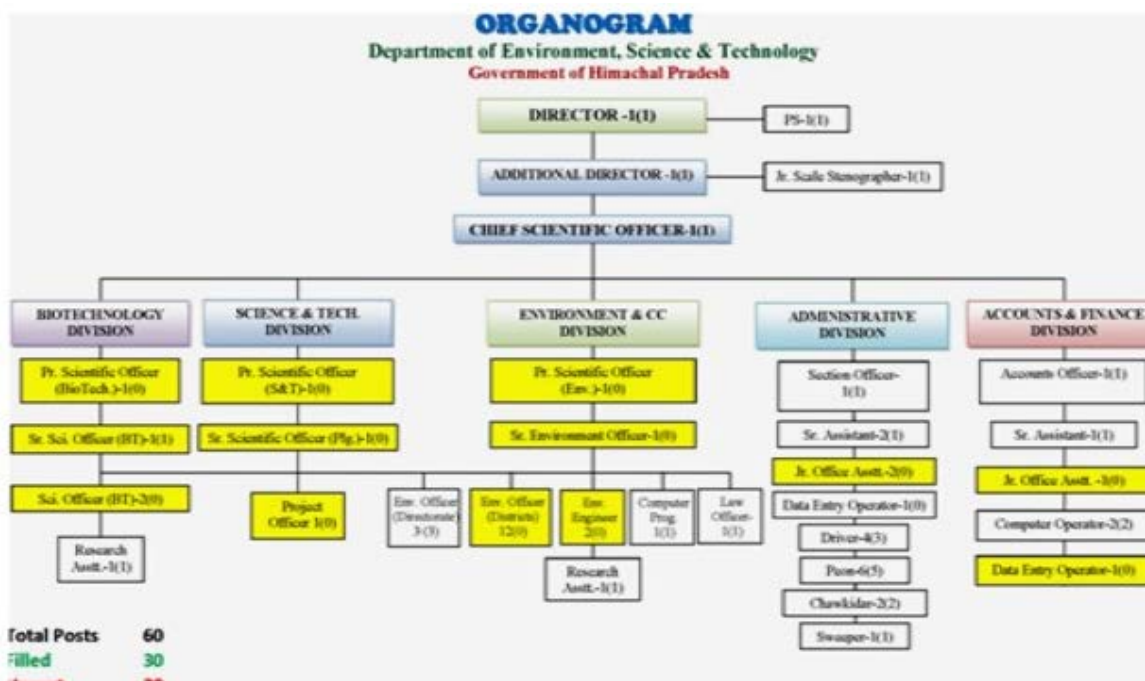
ORGANOGRAM
Department of Environment, Science & Technology
Government of Himachal Pradesh

DIRECTOR -1(1)
PS-1(1)
ADDITIONAL DIRECTOR -1(1)
Jr. Scale Stenographer-1(1)
CHIEF SCIENTIFIC OFFICER-1(1)

BIOTECHNOLOGY DIVISION
Pr. Scientific Officer (BioTech.)-1(0)
Sr. Sci. Officer (BT)-1(1)
Sci. Officer (BT)-2(0)
Research Asstt.-1(1)

SCIENCE & TECH. DIVISION
Pr. Scientific Officer (S&T)-1(0)
Sr. Scientific Officer (Plg.)-1(0)
Project Officer 1(0)

ENVIRONMENT & CC DIVISION
Pr. Scientific Officer (Env.)-1(0)
Sr. Environment Officer-1(0)
Env. Officer (Directorate) 3(3)
Env. Officer (Districts) 12(0)
Env. Engineer 2(0)
Computer Prog. 1(1)
Law Officer-1(1)
Research Asstt.-1(1)

ADMINISTRATIVE DIVISION
Section Officer-1(1)
Sr. Assistant-2(1)
Jr. Office Asstt.-2(0)
Data Entry Operator-1(0)
Driver-4(3)
Peon-6(5)
Chowkidar-2(2)
Sweeper-1(1)

ACCOUNTS & FINANCE DIVISION
Accounts Officer-1(1)
Sr. Assistant-1(1)
Jr. Office Asstt. -1(0)
Computer Operator-2(2)
Data Entry Operator-1(0)

Total Posts 60
Filled 30
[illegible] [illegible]